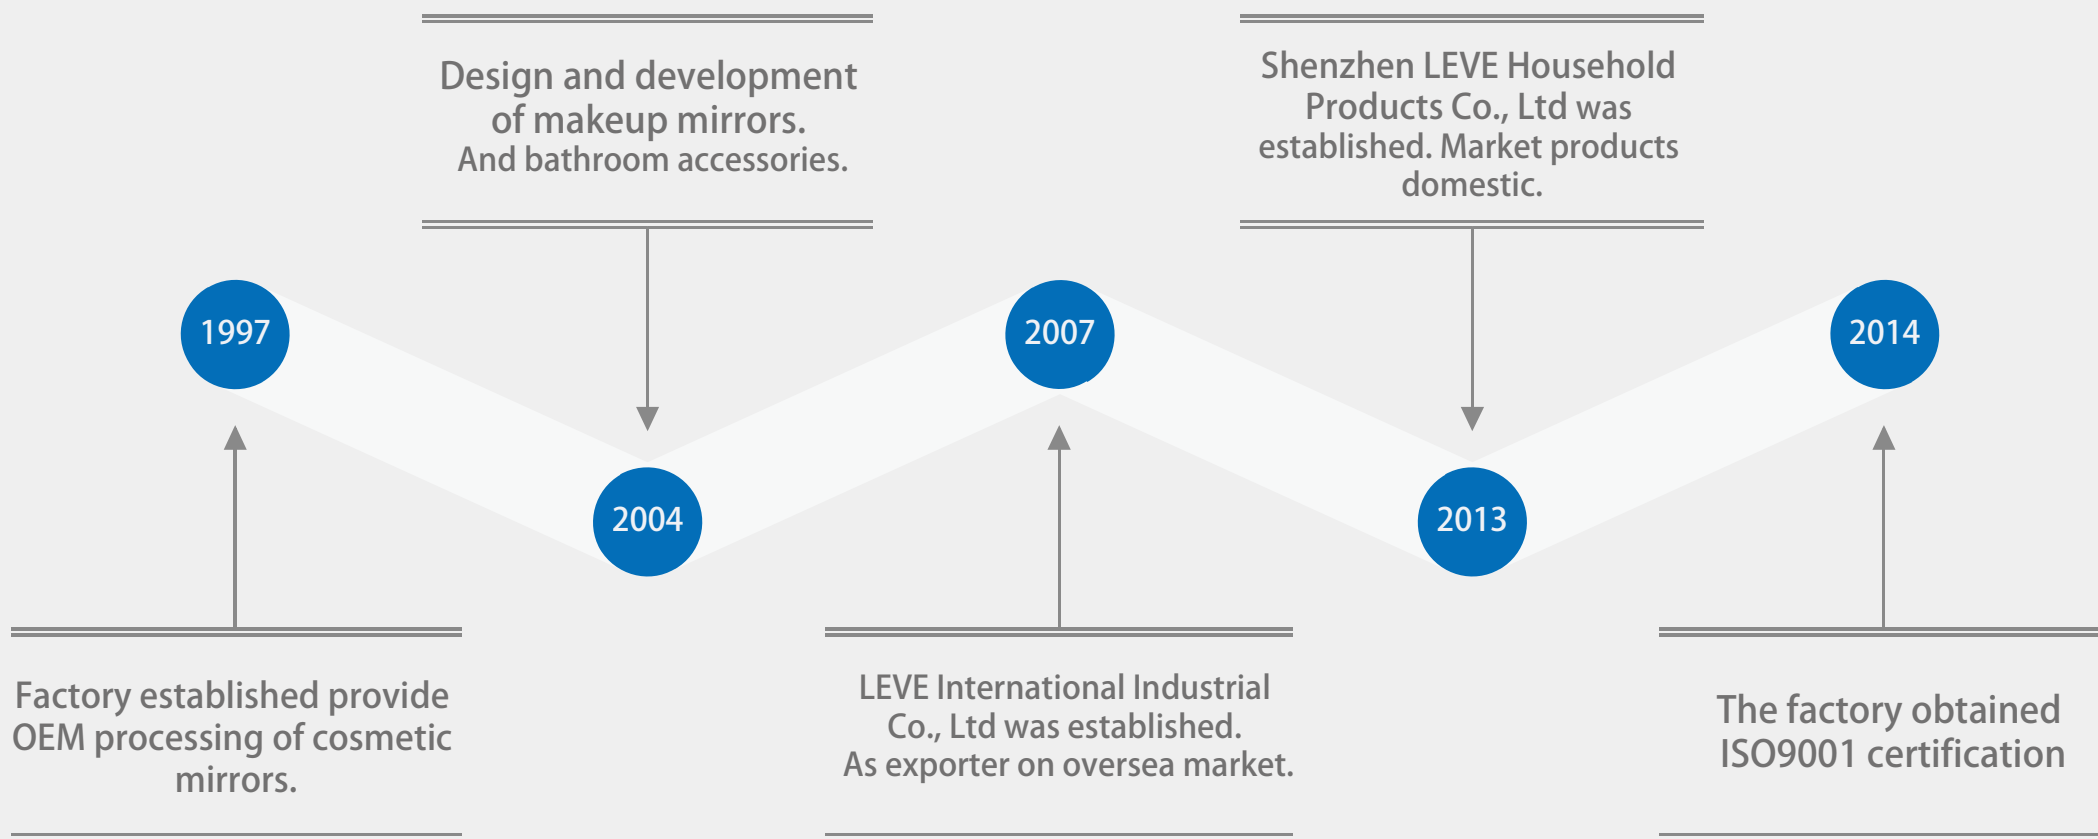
Design and development of makeup mirrors.
And bathroom accessories.

Shenzhen LEVE Household Products Co., Ltd was established. Market products domestic.

1997

2004

2007

2013

2014

Factory established provide OEM processing of cosmetic mirrors.

LEVE International Industrial Co., Ltd was established.
As exporter on oversea market.

The factory obtained ISO9001 certification